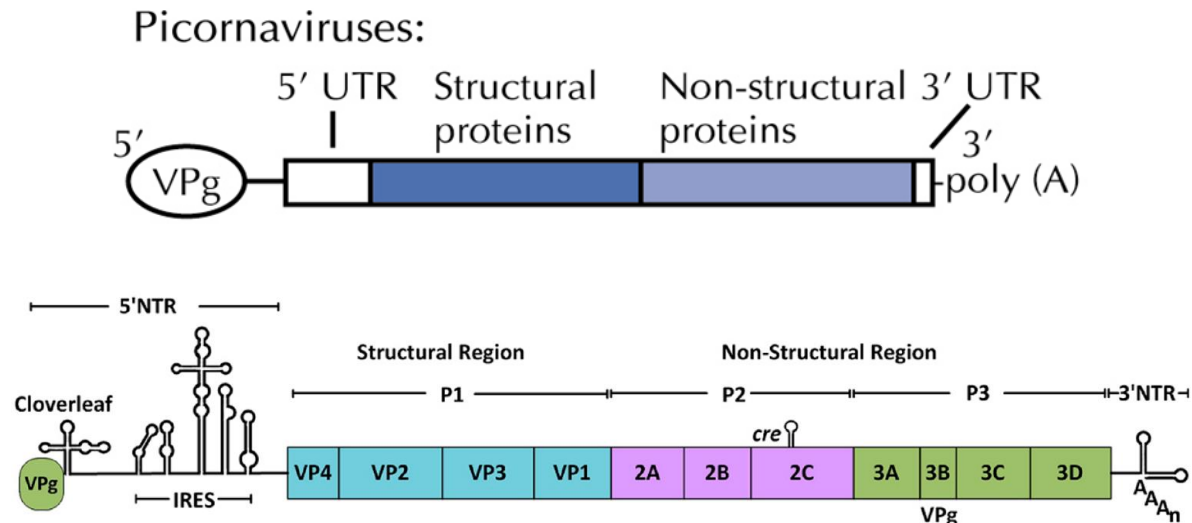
Picornaviruses:

5′ UTR
Structural proteins
Non-structural proteins
3′ UTR
5′
VPg
3′
poly (A)

5'NTR
Structural Region
Non-Structural Region
Cloverleaf
P1
P2
P3
3'NTR
cre
VPg
VP4
VP2
VP3
VP1
2A
2B
2C
3A
3B
3C
3D
IRES
$A_{A_{A_n}}$
VPg